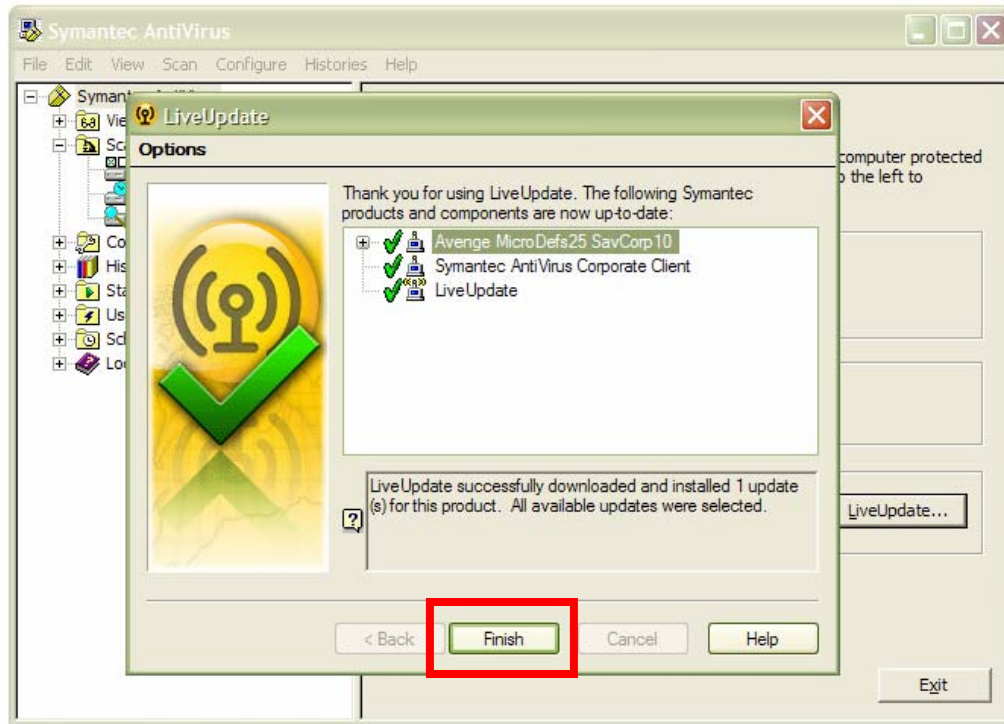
Symantec AntiVirus

File Edit View Scan Configure Histories Help

Symant
Vie
Sc
Co
His
Sta
Us
Sc
Lo

computer protected
the left to

LiveUpdate...

Exit

LiveUpdate

Options

Thank you for using LiveUpdate. The following Symantec products and components are now up-to-date:

Avenge MicroDefs25 SavCorp10
Symantec AntiVirus Corporate Client
LiveUpdate

LiveUpdate successfully downloaded and installed 1 update (s) for this product. All available updates were selected.

< Back
Finish
Cancel
Help